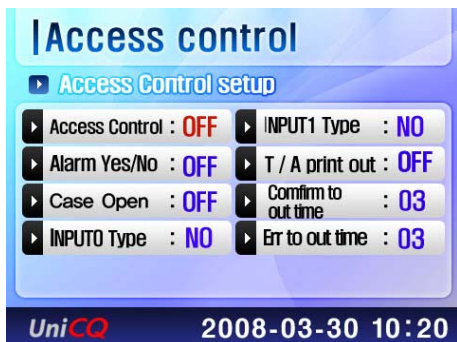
|Access control

Access Control setup

Access Control : OFF

Alarm Yes/No : OFF

Case Open : OFF

INPUT0 Type : NO

INPUT1 Type : NO

T / A print out : OFF

Comfirm to out time : 03

Err to out time : 03

UniCQ

2008-03-30 10:20